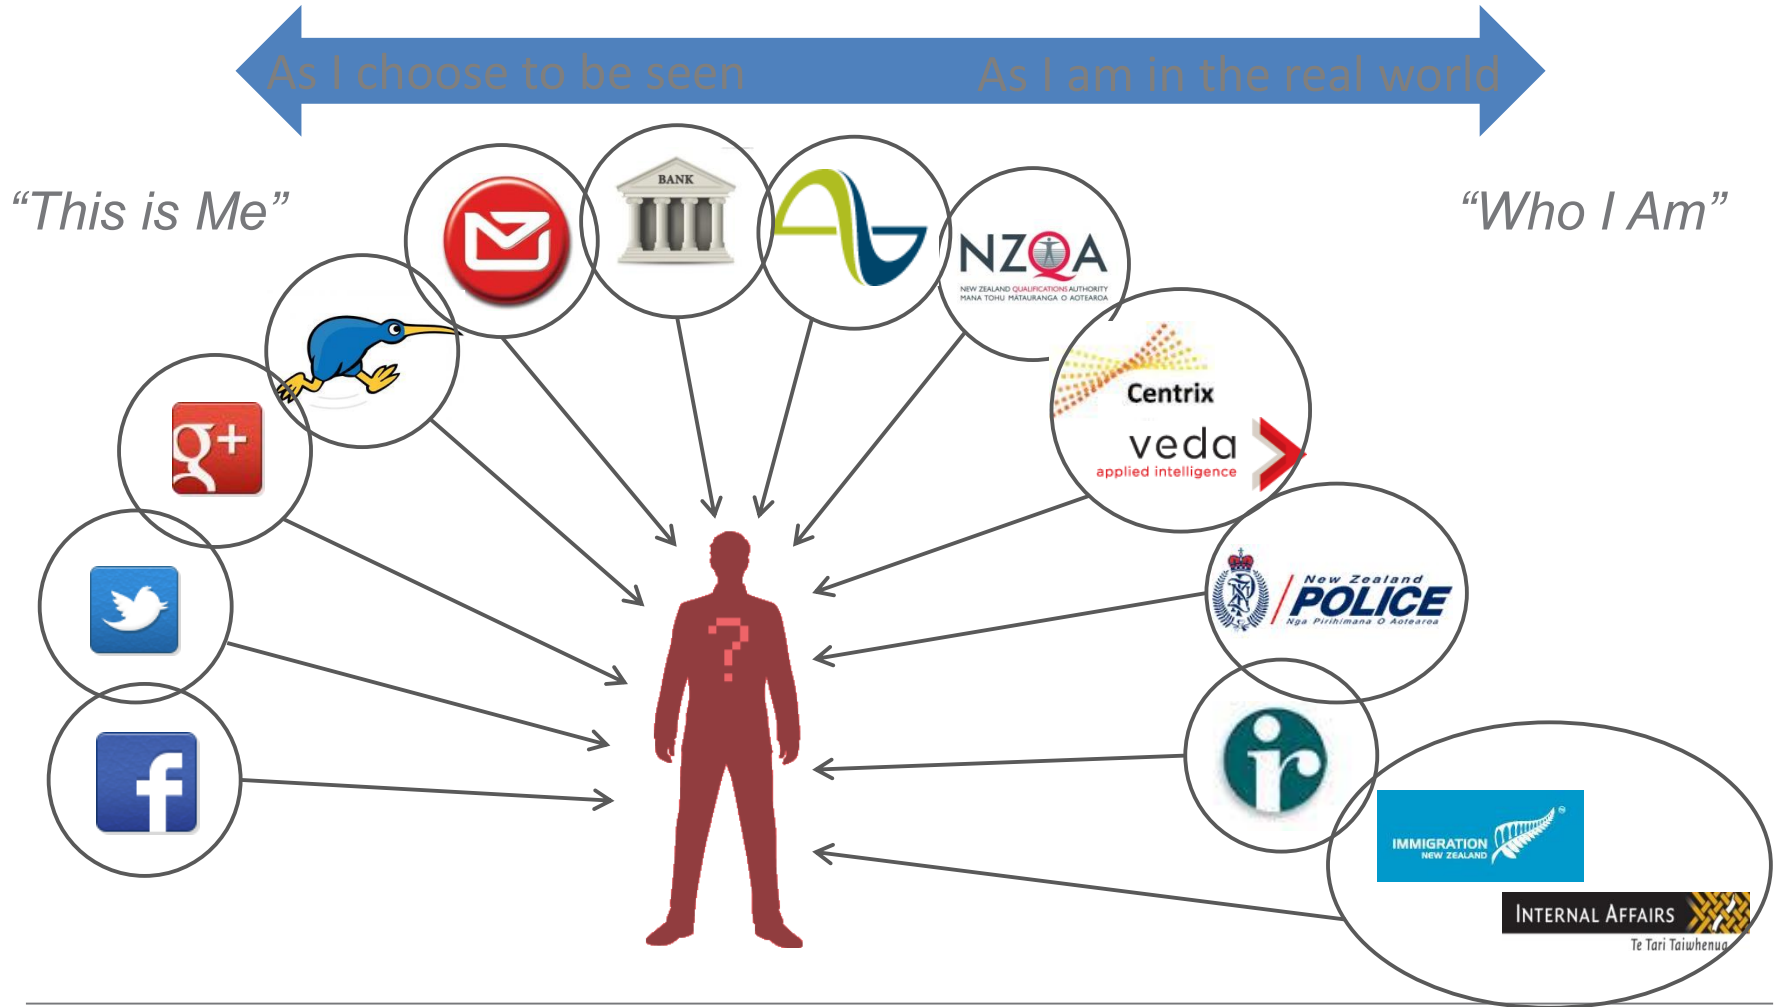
As I choose to be seen

As I am in the real world

“This is Me”

“Who I Am”

BANK

NZQA
NEW ZEALAND QUALIFICATIONS AUTHORITY
MANA TOHU MĀTAURANGA O AOTEAROA

g+

Centrix

veda
applied intelligence

New Zealand
POLICE
Nga Pirihimana O Aotearoa

?

ir

IMMIGRATION
NEW ZEALAND

INTERNAL AFFAIRS
Te Tari Taiwhenua